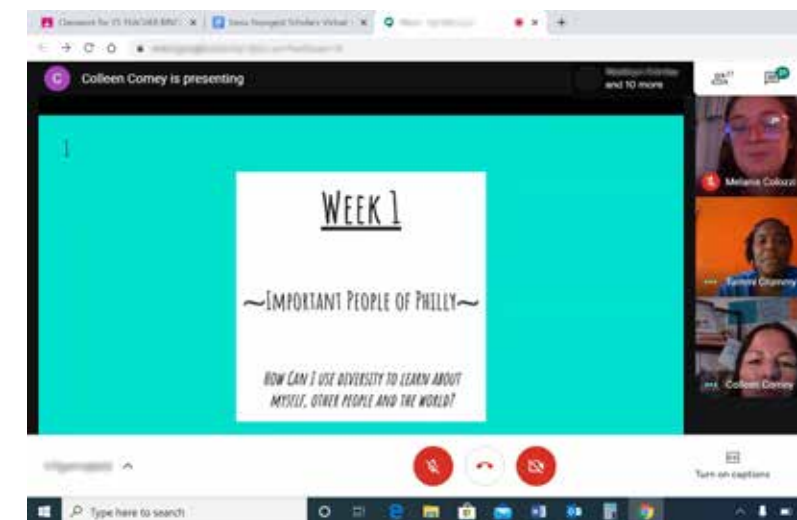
Classroom for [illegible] | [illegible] | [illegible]

C Colleen Comey is presenting

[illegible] and 10 more

1

WEEK 1

~IMPORTANT PEOPLE OF PHILLY~

HOW CAN I USE DIVERSITY TO LEARN ABOUT MYSELF, OTHER PEOPLE AND THE WORLD?

Melanie Coluzzi

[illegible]

Colleen Comey

Turn on captions

Type here to search